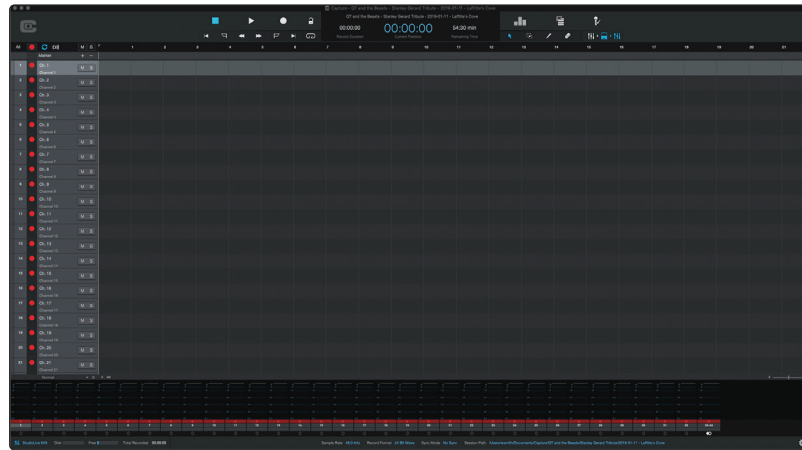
Capture - QT and the Beasts - Stanley Gerard Tribute - 2018-01-11 - Leftfife's Cove

QT and the Beasts - Stanley Gerard Tribute - 2018-01-11 - Leftfife's Cove

00:00:00
Record Duration

00:00:00
Current Position

54:30 min
Remaining Time

All

M S

1 2 3 4 5 6 7 8 9 10 11 12 13 14 15 16 17 18 19 20 21

1 Ch. 1 Channel 1 M S
2 Ch. 2 Channel 2 M S
3 Ch. 3 Channel 3 M S
4 Ch. 4 Channel 4 M S
5 Ch. 5 Channel 5 M S
6 Ch. 6 Channel 6 M S
7 Ch. 7 Channel 7 M S
8 Ch. 8 Channel 8 M S
9 Ch. 9 Channel 9 M S
10 Ch. 10 Channel 10 M S
11 Ch. 11 Channel 11 M S
12 Ch. 12 Channel 12 M S
13 Ch. 13 Channel 13 M S
14 Ch. 14 Channel 14 M S
15 Ch. 15 Channel 15 M S
16 Ch. 16 Channel 16 M S
17 Ch. 17 Channel 17 M S
18 Ch. 18 Channel 18 M S
19 Ch. 19 Channel 19 M S
20 Ch. 20 Channel 20 M S
21 Ch. 21 Channel 21 M S

1 2 3 4 5 6 7 8 9 10 11 12 13 14 15 16 17 18 19 20 21 22 23 24 25 26 27 28 29 30 31 32 33-34

StudioLive 64S Disk: Free: Total Recorded: 00:00:00 Sample Rate: 48.0 kHz Record Format: 24 Bit Wave Sync Mode: No Sync Session Path: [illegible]